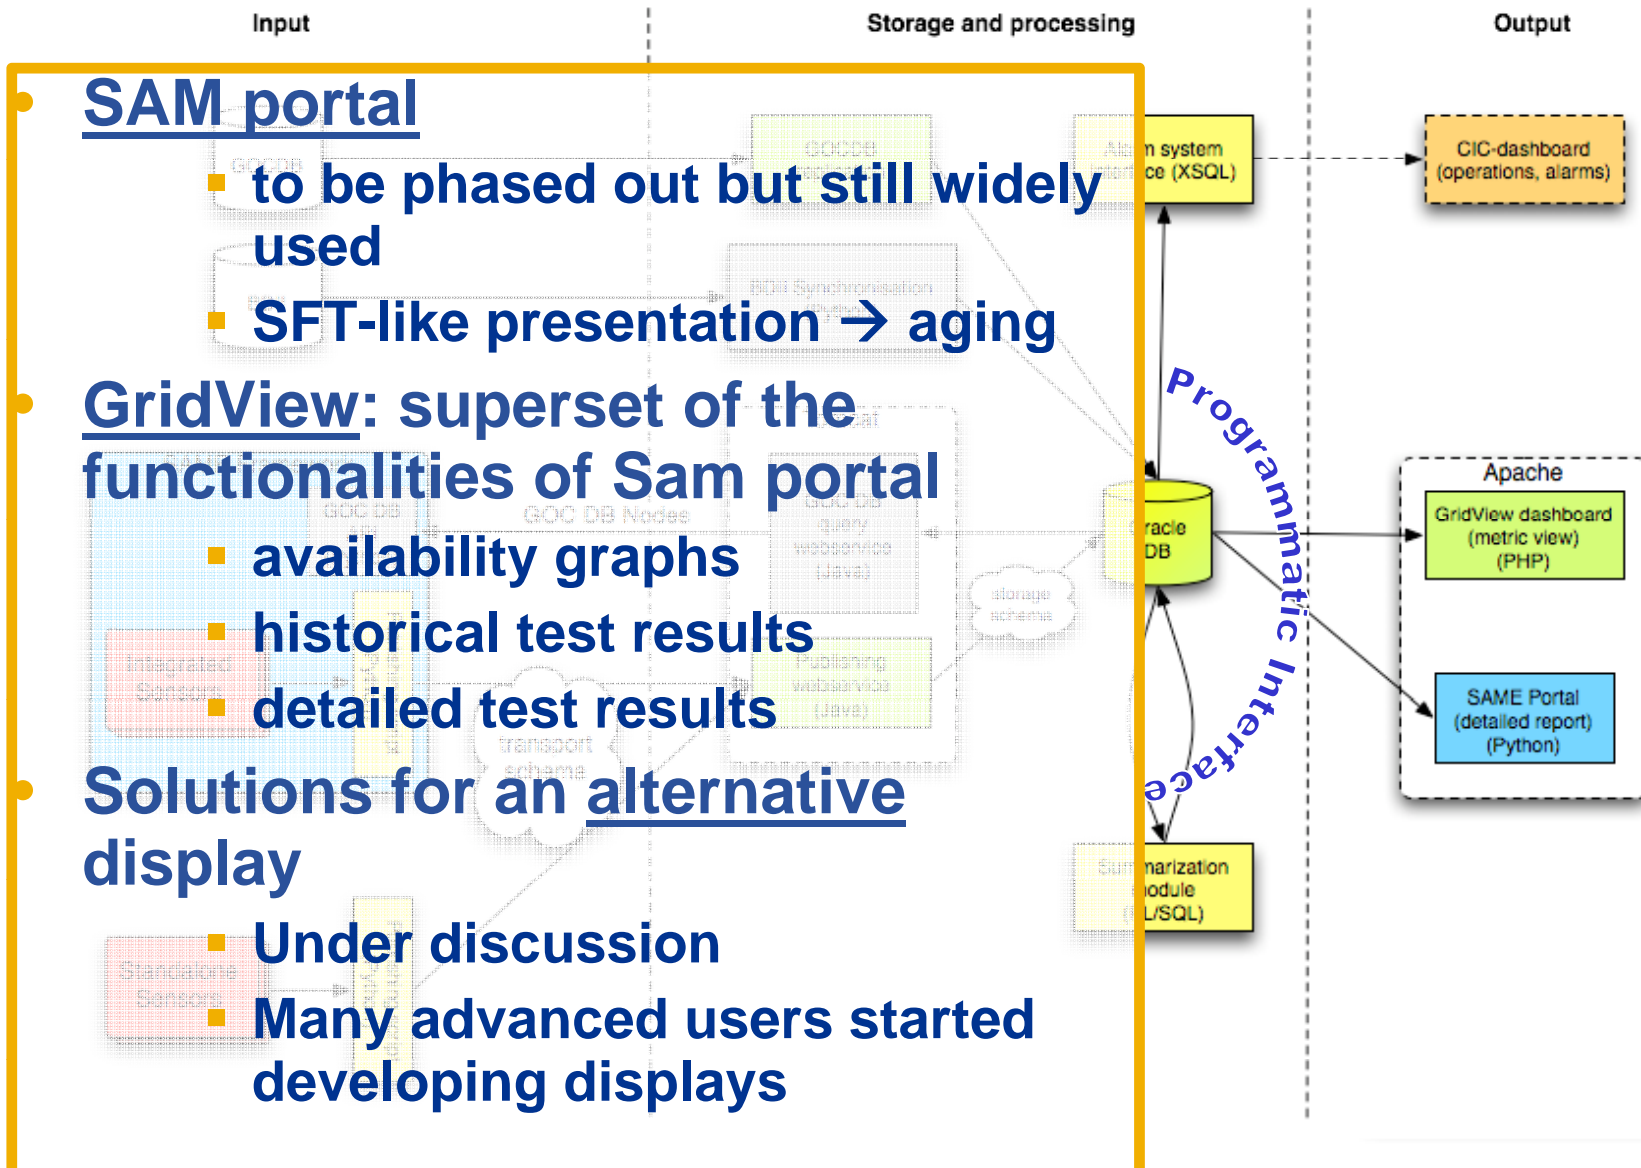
Input

Storage and processing

Output

SAM portal

to be phased out but still widely used

SFT-like presentation → aging

GridView: superset of the functionalities of Sam portal

availability graphs

historical test results

detailed test results

Solutions for an alternative display

Under discussion

Many advanced users started developing displays

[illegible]n system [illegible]ce (XSQL)

CIC-dashboard (operations, alarms)

Programmatic Interface

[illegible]racle DB

Apache

GridView dashboard (metric view) (PHP)

SAME Portal (detailed report) (Python)

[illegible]marization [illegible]odule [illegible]L/SQL)